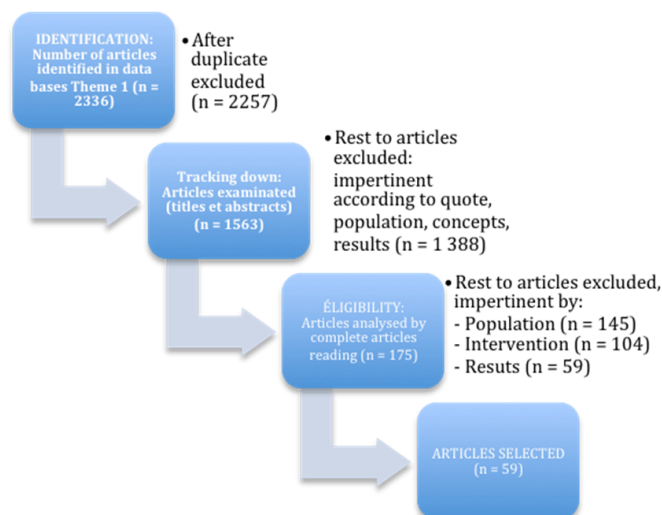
IDENTIFICATION: Number of articles identified in data bases Theme 1 (n = 2336)

• After duplicate excluded (n = 2257)

Tracking down: Articles examinated (titles et abstracts) (n = 1563)

• Rest to articles excluded: impertinent according to quote, population, concepts, results (n = 1 388)

ÉLIGIBILITY: Articles analysed by complete articles reading (n = 175)

• Rest to articles excluded, impertinent by:
- Population (n = 145)
- Intervention (n = 104)
- Resuts (n = 59)

ARTICLES SELECTED (n = 59)